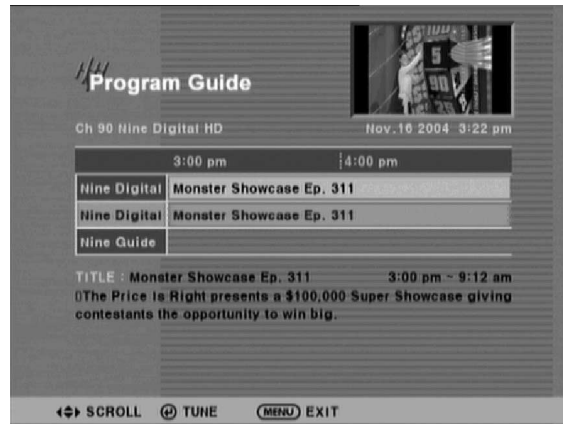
Program Guide

Ch 90 Nine Digital HD

Nov.16 2004 3:22 pm

| | 3:00 pm | 4:00 pm |
|---|---|---|
| Nine Digital | Monster Showcase Ep. 311 | |
| Nine Digital | Monster Showcase Ep. 311 | |
| Nine Guide | | |

TITLE : Monster Showcase Ep. 311 3:00 pm ~ 9:12 am

0The Price is Right presents a $100,000 Super Showcase giving contestants the opportunity to win big.

SCROLL TUNE MENU EXIT